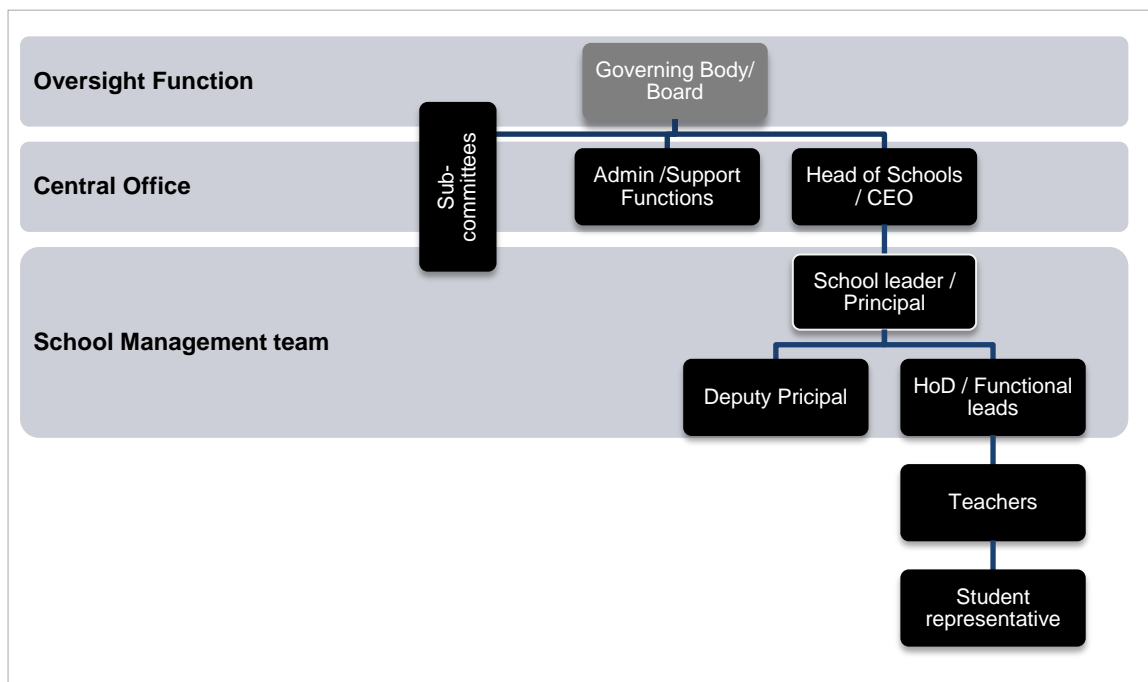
Oversight Function

Governing Body/ Board

Sub-committees

Central Office

Admin /Support Functions

Head of Schools / CEO

School Management team

School leader / Principal

Deputy Pricipal

HoD / Functional leads

Teachers

Student representative